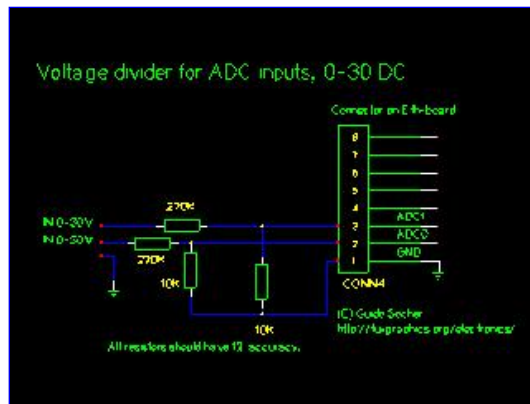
Voltage divider for ADC inputs, 0-30 DC

Connector on Eth-board

8
7
6
5
4
3
2
1

ADC1
ADC0
GND

IN 0-30V
IN 0-30V

270K
270K
10K
10K

CONN4

(C) Guido Socher
http://tuxgraphics.org/electronics/

All resistors should have 1% accuracy.